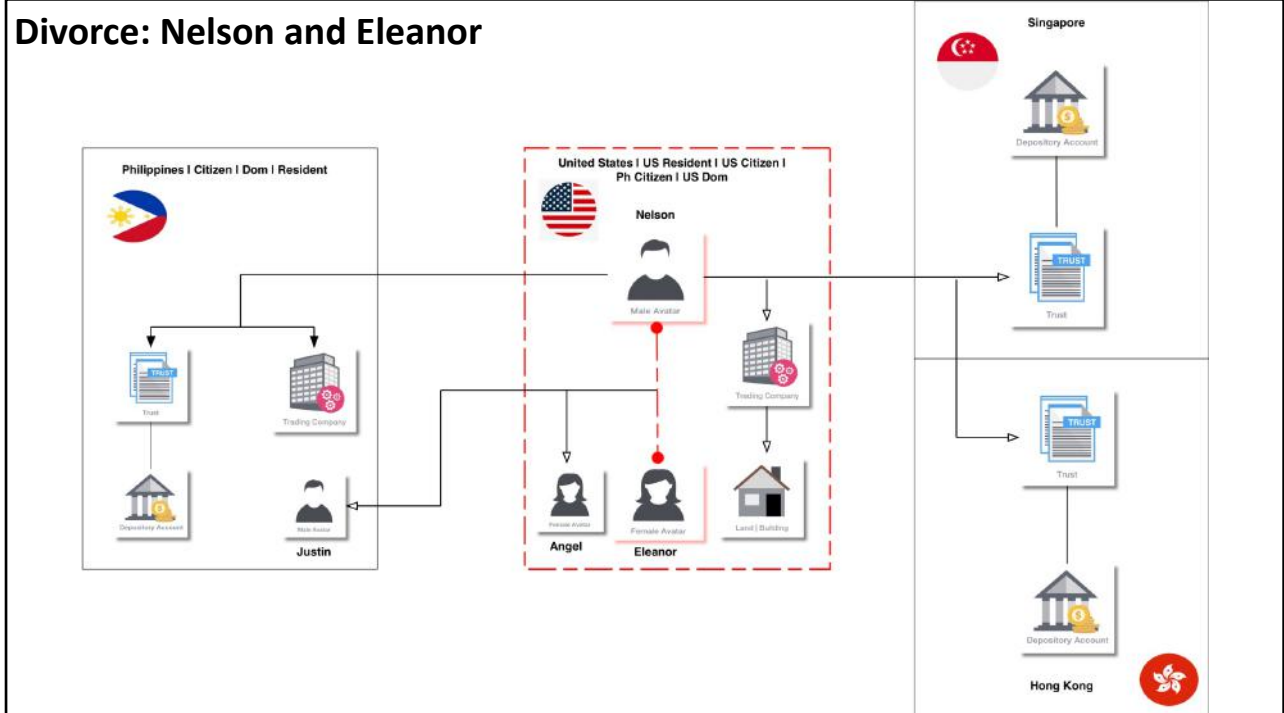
Divorce: Nelson and Eleanor

Philippines I Citizen I Dom I Resident

TRUST

Trust

Trading Company

Depository Account

Male Avatar

Justin

United States I US Resident I US Citizen I Ph Citizen I US Dom

Nelson

Male Avatar

Trading Company

Female Avatar

Angel

Female Avatar

Eleanor

Land | Building

Singapore

Depository Account

TRUST

Trust

TRUST

Trust

Depository Account

Hong Kong